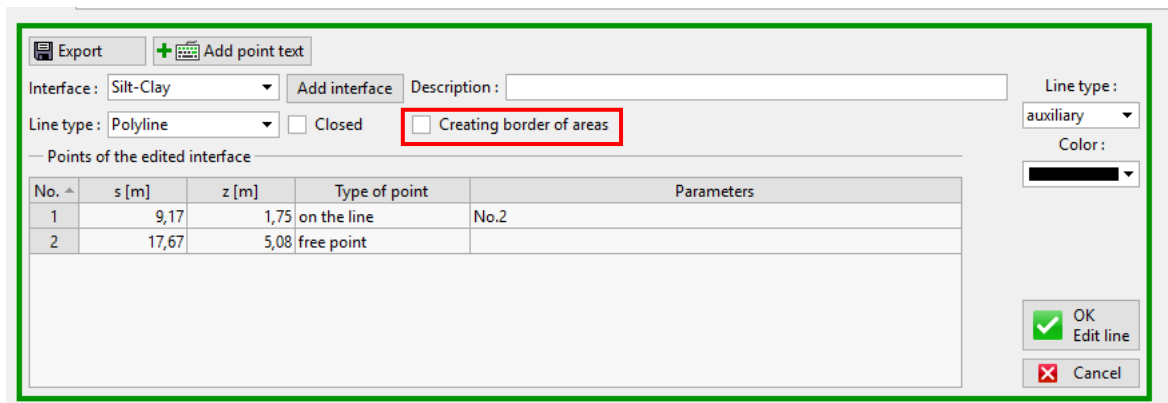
Export
Add point text
Interface : Silt-Clay
Add interface
Description :
Line type : Polyline
Closed
Creating border of areas
Points of the edited interface

| No. | s [m] | z [m] | Type of point | Parameters |
|---|---|---|---|---|
| 1 | 9,17 | 1,75 | on the line | No.2 |
| 2 | 17,67 | 5,08 | free point | |

Line type :
auxiliary
Color :
OK
Edit line
Cancel